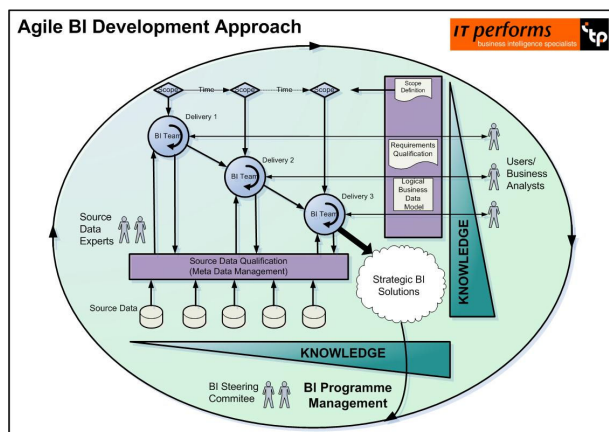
Agile BI Development Approach

IT performs
business intelligence specialists

itp

Scope

Time

Scope

Time

Scope

Scope Definition

Requirements Qualification

Logical Business Data Model

Delivery 1

BI Team

Delivery 2

BI Team

Delivery 3

BI Team

Users/ Business Analysts

Source Data Experts

Source Data Qualification (Meta Data Management)

Strategic BI Solutions

KNOWLEDGE

Source Data

KNOWLEDGE

BI Steering Commitee

BI Programme Management